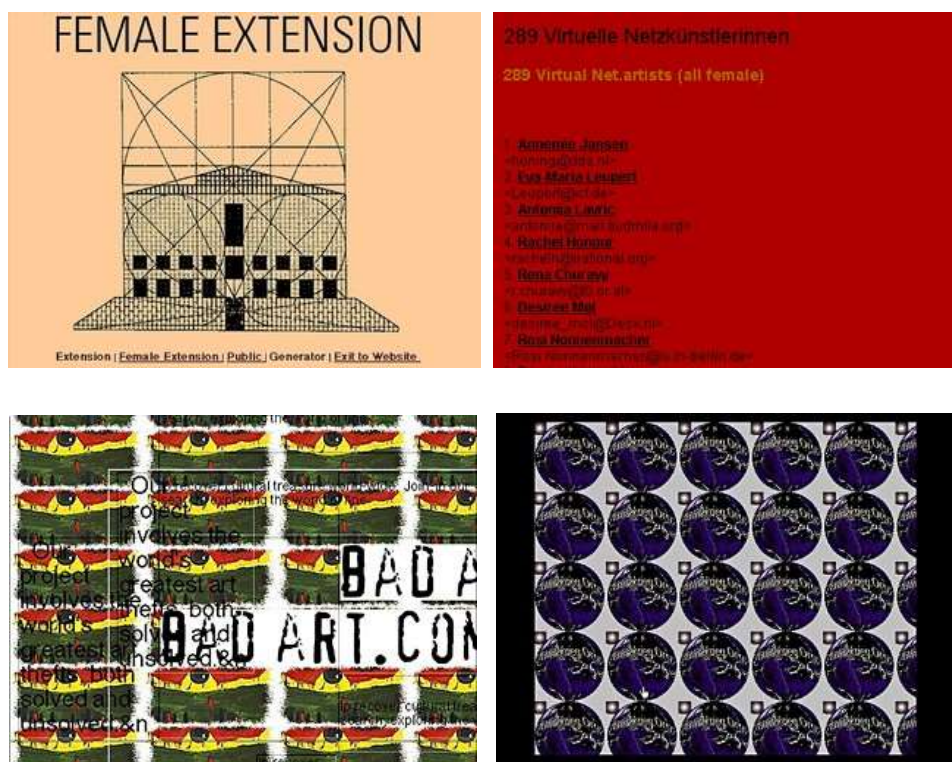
FEMALE EXTENSION

Extension | Female Extension | Public | Generator | Exit to Website

289 Virtuelle Netzkünstlerinnen

289 Virtual Net.artists (all female)

1. Annemie Jansen
<honing@xs4.nl>
2. Eva Maria Leupert
<Leupert@t.de>
3. Antonica Lavric
<antonica@mail.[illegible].org>
4. Rachel Honour
<rachel@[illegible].org>
5. Rena Churavy
<r.churavy@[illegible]>
6. Desiree Mol
<desiree_mol@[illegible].nl>
7. Rosi Nonnenmacher
<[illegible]@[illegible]-berlin.de>

Our project involves the world's greatest art thefts, both solved and unsolved.&n

Our project involves the world's greatest art thefts, both solved and unsolved.&n

BAD A

BAD ART.CON

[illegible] virtual treasure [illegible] Join in our search exploring the world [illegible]